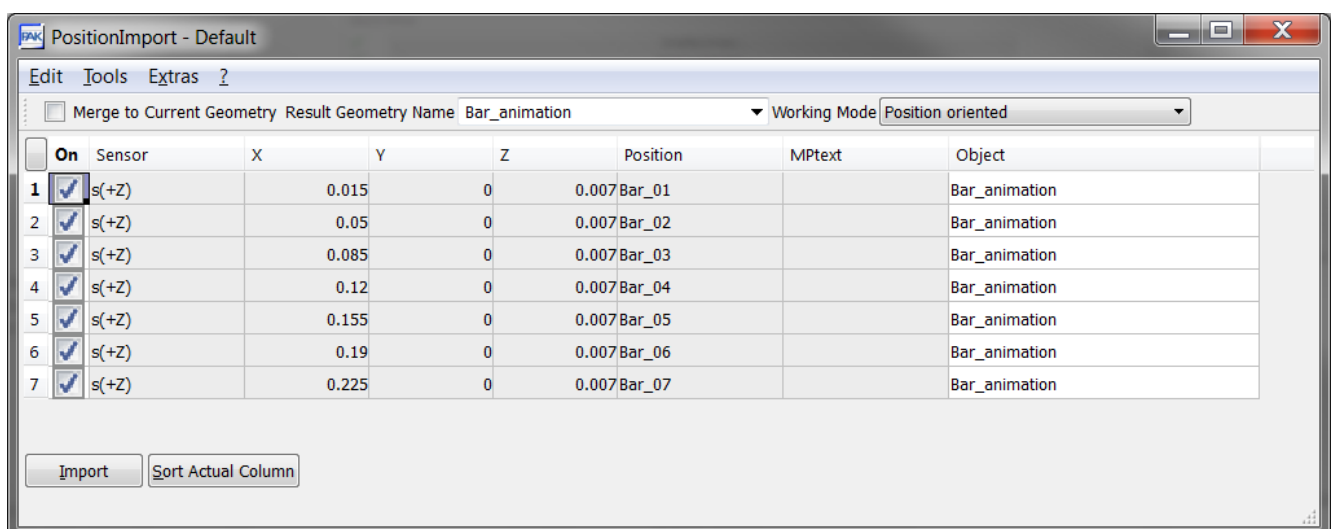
PAK PositionImport - Default

Edit Tools Extras ?

Merge to Current Geometry Result Geometry Name Bar_animation Working Mode Position oriented

| | On | Sensor | X | Y | Z | Position | MPtext | Object |
|---|---|---|---|---|---|---|---|---|
| 1 | ✓ | s(+Z) | 0.015 | 0 | 0.007 | Bar_01 | | Bar_animation |
| 2 | ✓ | s(+Z) | 0.05 | 0 | 0.007 | Bar_02 | | Bar_animation |
| 3 | ✓ | s(+Z) | 0.085 | 0 | 0.007 | Bar_03 | | Bar_animation |
| 4 | ✓ | s(+Z) | 0.12 | 0 | 0.007 | Bar_04 | | Bar_animation |
| 5 | ✓ | s(+Z) | 0.155 | 0 | 0.007 | Bar_05 | | Bar_animation |
| 6 | ✓ | s(+Z) | 0.19 | 0 | 0.007 | Bar_06 | | Bar_animation |
| 7 | ✓ | s(+Z) | 0.225 | 0 | 0.007 | Bar_07 | | Bar_animation |

Import Sort Actual Column